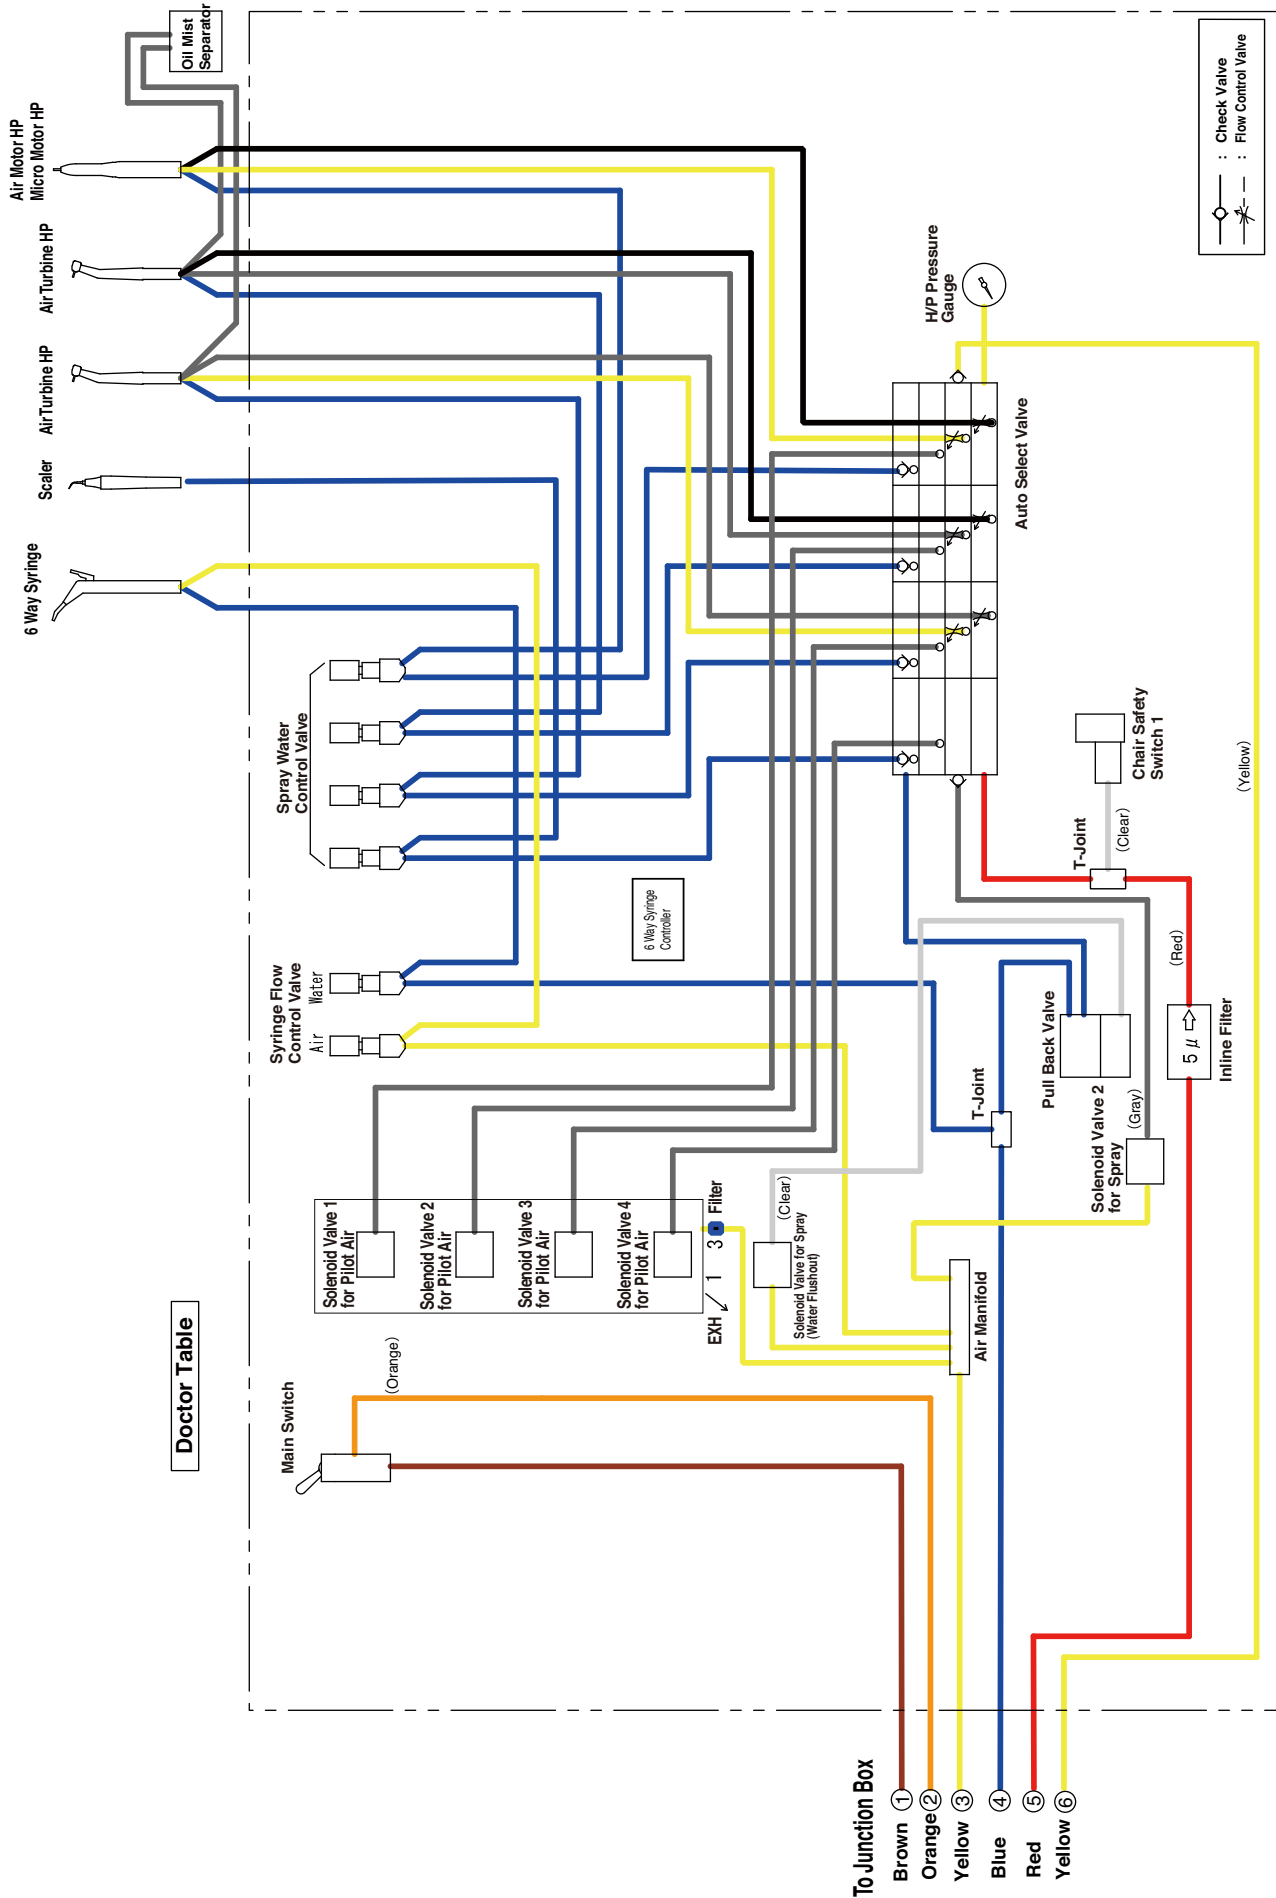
Oil Mist Separator

Air Motor HP
Micro Motor HP

Air Turbine HP

AirTurbine HP

Scaler

6 Way Syringe

Check Valve
Flow Control Valve

H/P Pressure Gauge

Auto Select Valve

Spray Water Control Valve

6 Way Syringe Controller

Syringe Flow Control Valve
Water
Air

Chair Safety Switch 1

(Clear)

T-Joint

(Red)

(Yellow)

Pull Back Valve

5 μ

Inline Filter

T-Joint

Solenoid Valve 2 for Spray

(Gray)

Solenoid Valve 1 for Pilot Air

Solenoid Valve 2 for Pilot Air

Solenoid Valve 3 for Pilot Air

Solenoid Valve 4 for Pilot Air

Filter

3

1

EXH

(Clear)

Solenoid Valve for Spray (Water Flushout)

Air Manifold

Doctor Table

Main Switch

(Orange)

To Junction Box
Brown ①
Orange ②
Yellow ③
Blue ④
Red ⑤
Yellow ⑥